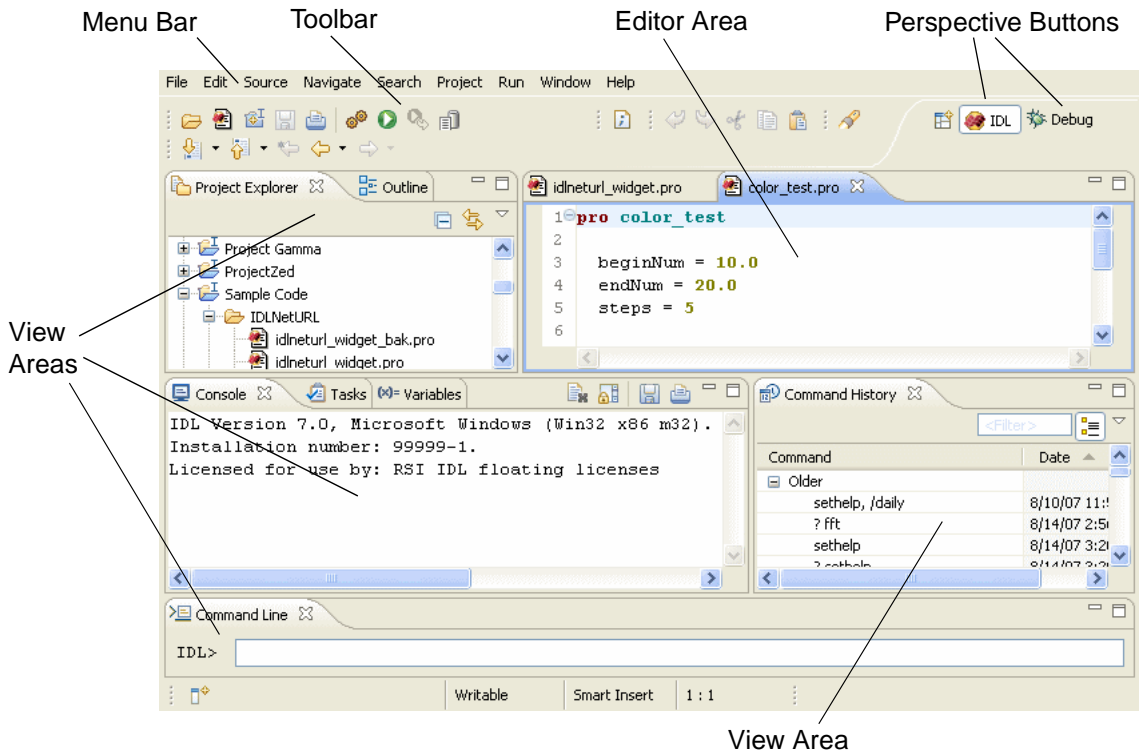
Menu Bar
Toolbar
Editor Area
Perspective Buttons

File Edit Source Navigate Search Project Run Window Help

IDL Debug

Project Explorer Outline

Project Gamma
ProjectZed
Sample Code
IDLNetURL
idlneturl_widget_bak.pro
idlneturl_widget.pro

idlneturl_widget.pro color_test.pro

1 pro color_test
2
3 beginNum = 10.0
4 endNum = 20.0
5 steps = 5
6

View Areas

Console Tasks (x)= Variables

IDL Version 7.0, Microsoft Windows (Win32 x86 m32).
Installation number: 99999-1.
Licensed for use by: RSI IDL floating licenses

Command History

<Filter>

| Command | Date |
|---|---|
| Older | |
| sethelp, /daily | 8/10/07 11:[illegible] |
| ? fft | 8/14/07 2:5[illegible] |
| sethelp | 8/14/07 3:2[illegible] |
| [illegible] | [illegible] |

Command Line

IDL>

Writable Smart Insert 1 : 1

View Area